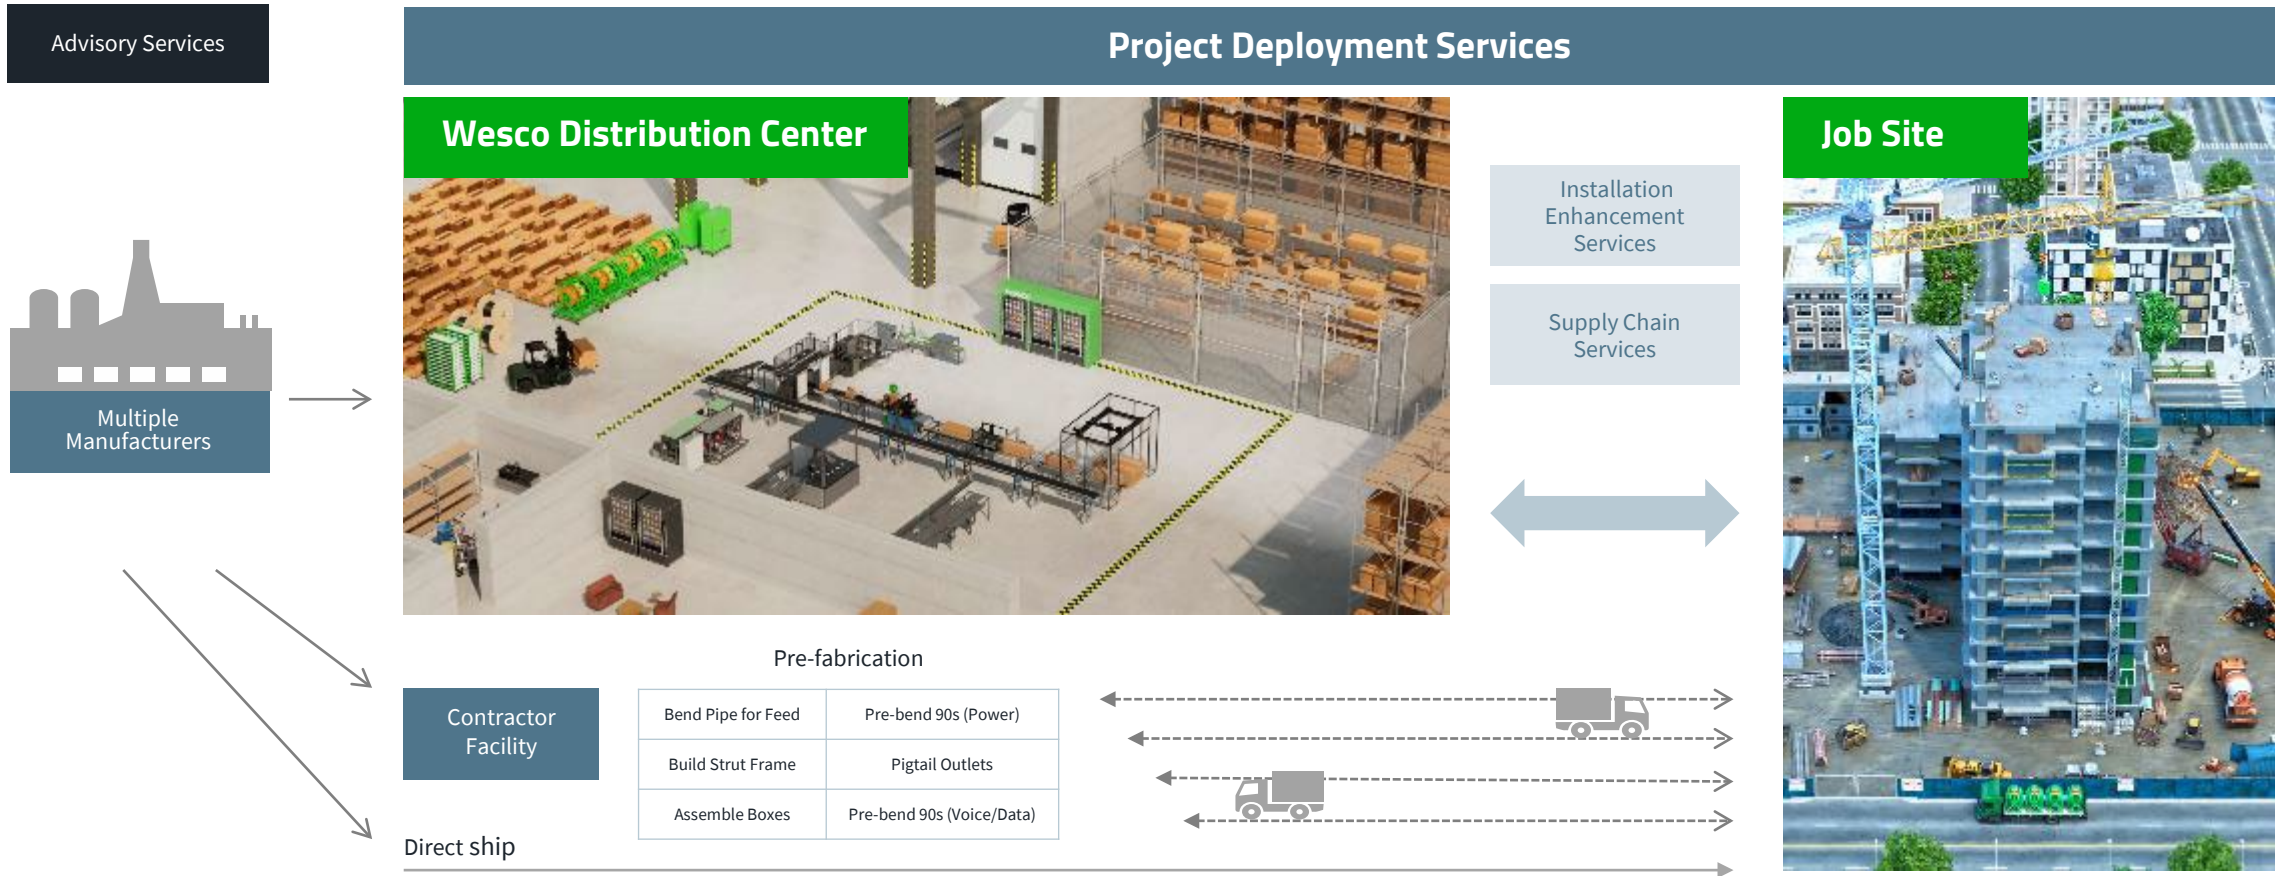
Advisory Services

Project Deployment Services

Wesco Distribution Center

Job Site

Installation Enhancement Services

Supply Chain Services

Multiple Manufacturers

Pre-fabrication

Contractor Facility

| Bend Pipe for Feed | Pre-bend 90s (Power) |
|---|---|
| Build Strut Frame | Pigtail Outlets |
| Assemble Boxes | Pre-bend 90s (Voice/Data) |

Direct ship